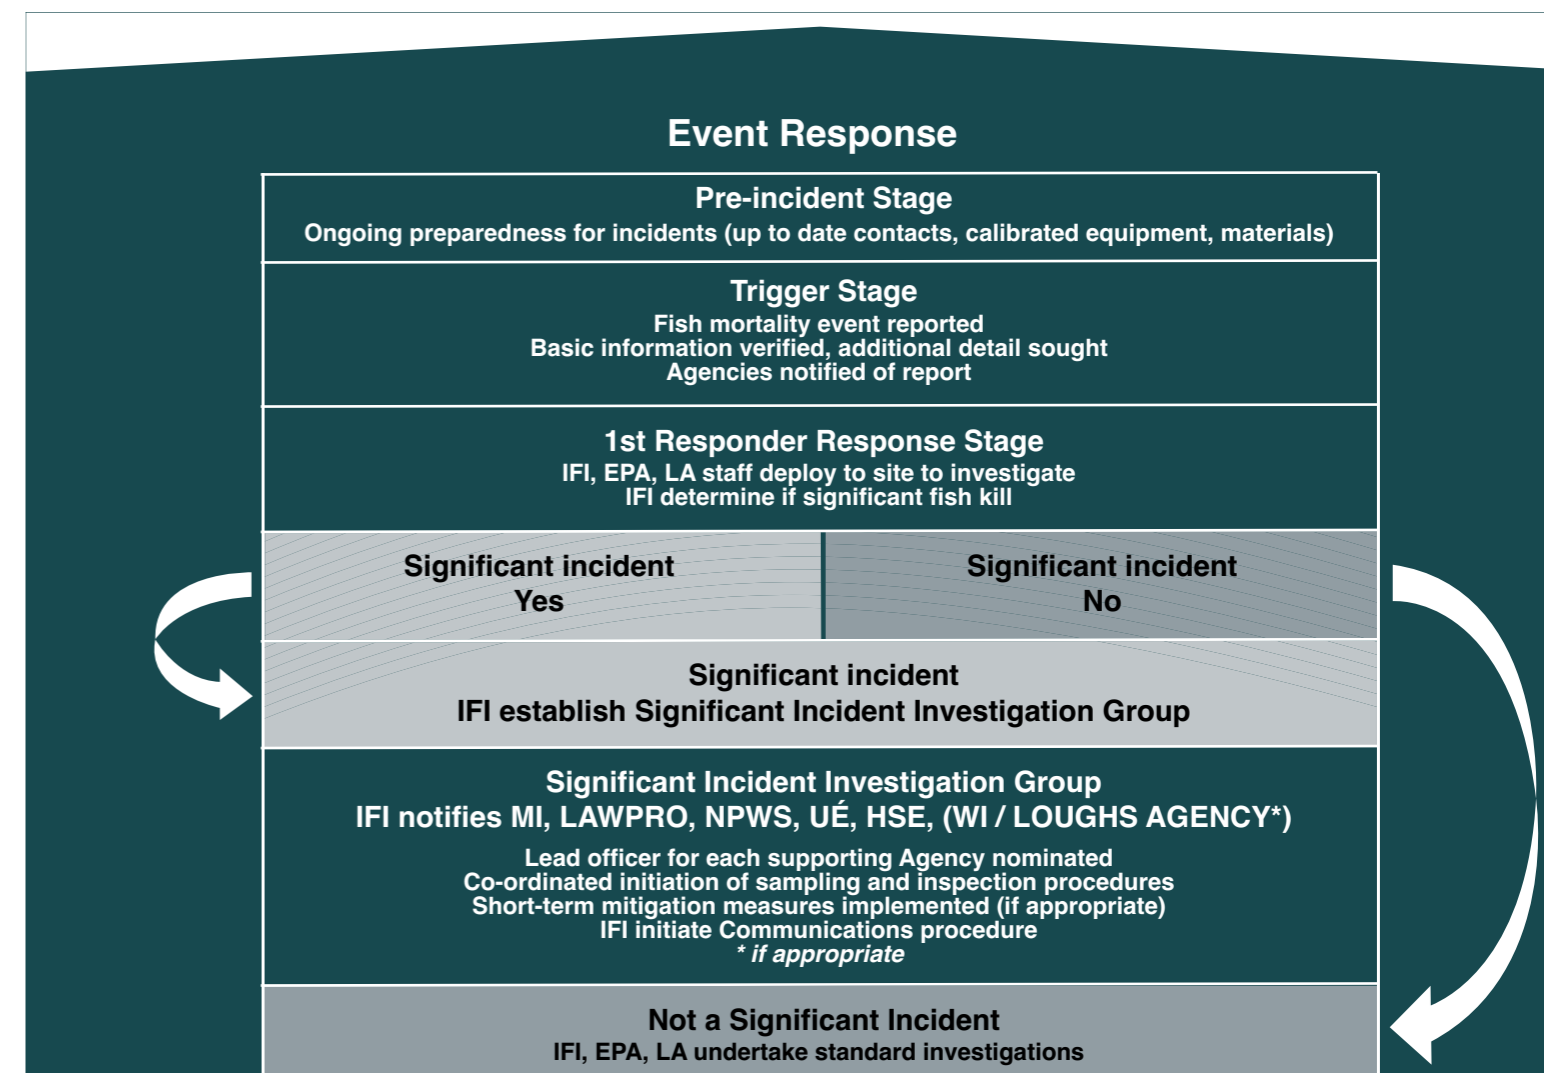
Event Response

Pre-incident Stage
Ongoing preparedness for incidents (up to date contacts, calibrated equipment, materials)

Trigger Stage
Fish mortality event reported
Basic information verified, additional detail sought
Agencies notified of report

1st Responder Response Stage
IFI, EPA, LA staff deploy to site to investigate
IFI determine if significant fish kill

Significant incident
Yes

Significant incident
No

Significant incident
IFI establish Significant Incident Investigation Group

Significant Incident Investigation Group
IFI notifies MI, LAWPRO, NPWS, UÉ, HSE, (WI / LOUGHS AGENCY*)
Lead officer for each supporting Agency nominated
Co-ordinated initiation of sampling and inspection procedures
Short-term mitigation measures implemented (if appropriate)
IFI initiate Communications procedure
* if appropriate

Not a Significant Incident
IFI, EPA, LA undertake standard investigations